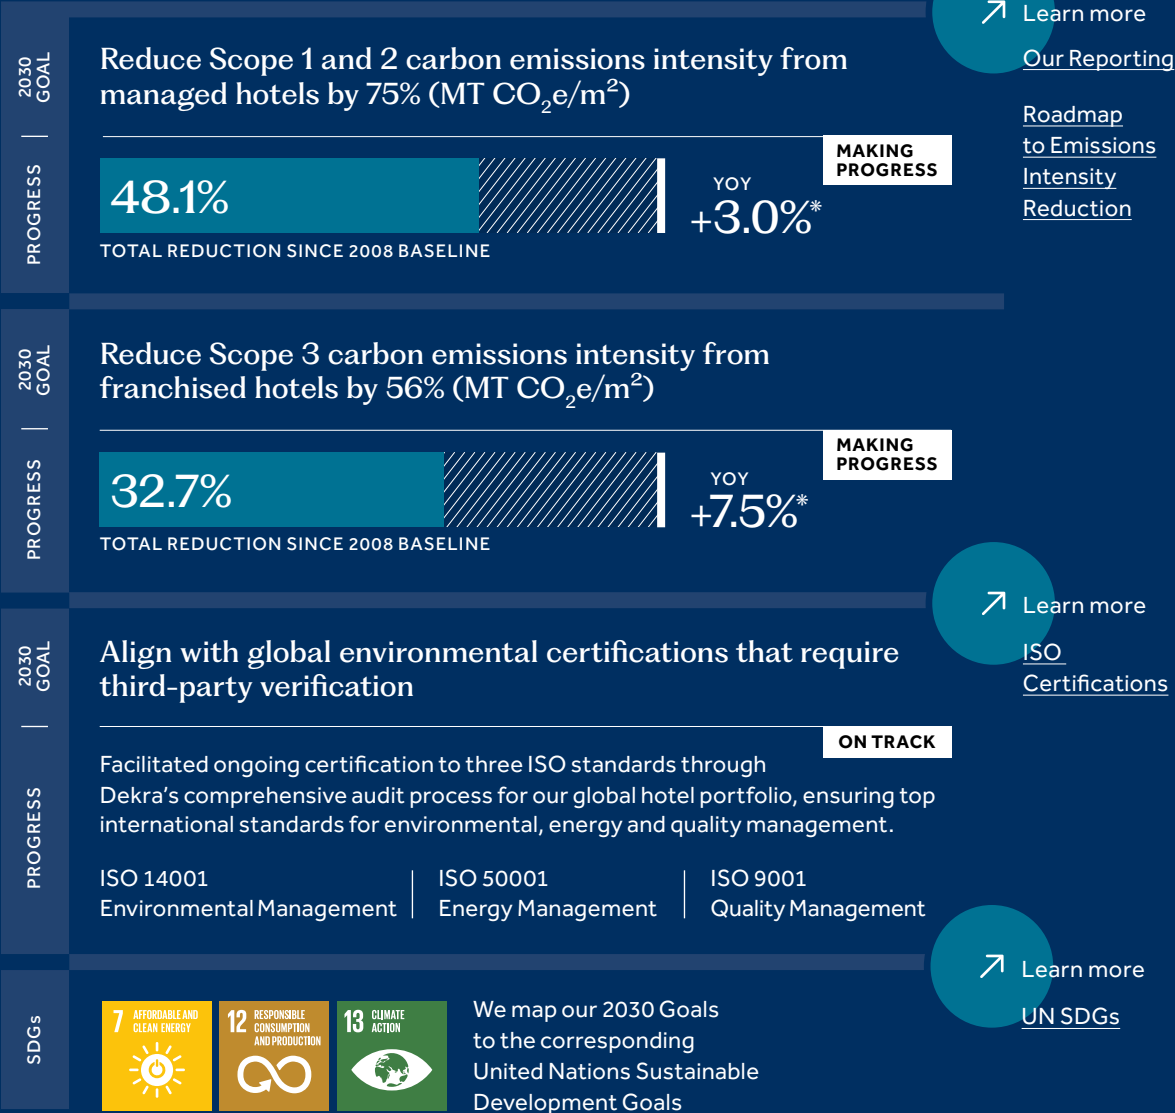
2030 GOAL

Reduce Scope 1 and 2 carbon emissions intensity from managed hotels by 75% (MT $CO_2e/m^2$)

PROGRESS

MAKING PROGRESS

48.1%

TOTAL REDUCTION SINCE 2008 BASELINE

YOY
+3.0%*

Learn more

Our Reporting

Roadmap to Emissions Intensity Reduction

2030 GOAL

Reduce Scope 3 carbon emissions intensity from franchised hotels by 56% (MT $CO_2e/m^2$)

PROGRESS

MAKING PROGRESS

32.7%

TOTAL REDUCTION SINCE 2008 BASELINE

YOY
+7.5%*

2030 GOAL

Align with global environmental certifications that require third-party verification

PROGRESS

ON TRACK

Facilitated ongoing certification to three ISO standards through Dekra's comprehensive audit process for our global hotel portfolio, ensuring top international standards for environmental, energy and quality management.

ISO 14001
Environmental Management

ISO 50001
Energy Management

ISO 9001
Quality Management

Learn more

ISO Certifications

SDGs

7 AFFORDABLE AND CLEAN ENERGY

12 RESPONSIBLE CONSUMPTION AND PRODUCTION

13 CLIMATE ACTION

We map our 2030 Goals to the corresponding United Nations Sustainable Development Goals

Learn more

UN SDGs